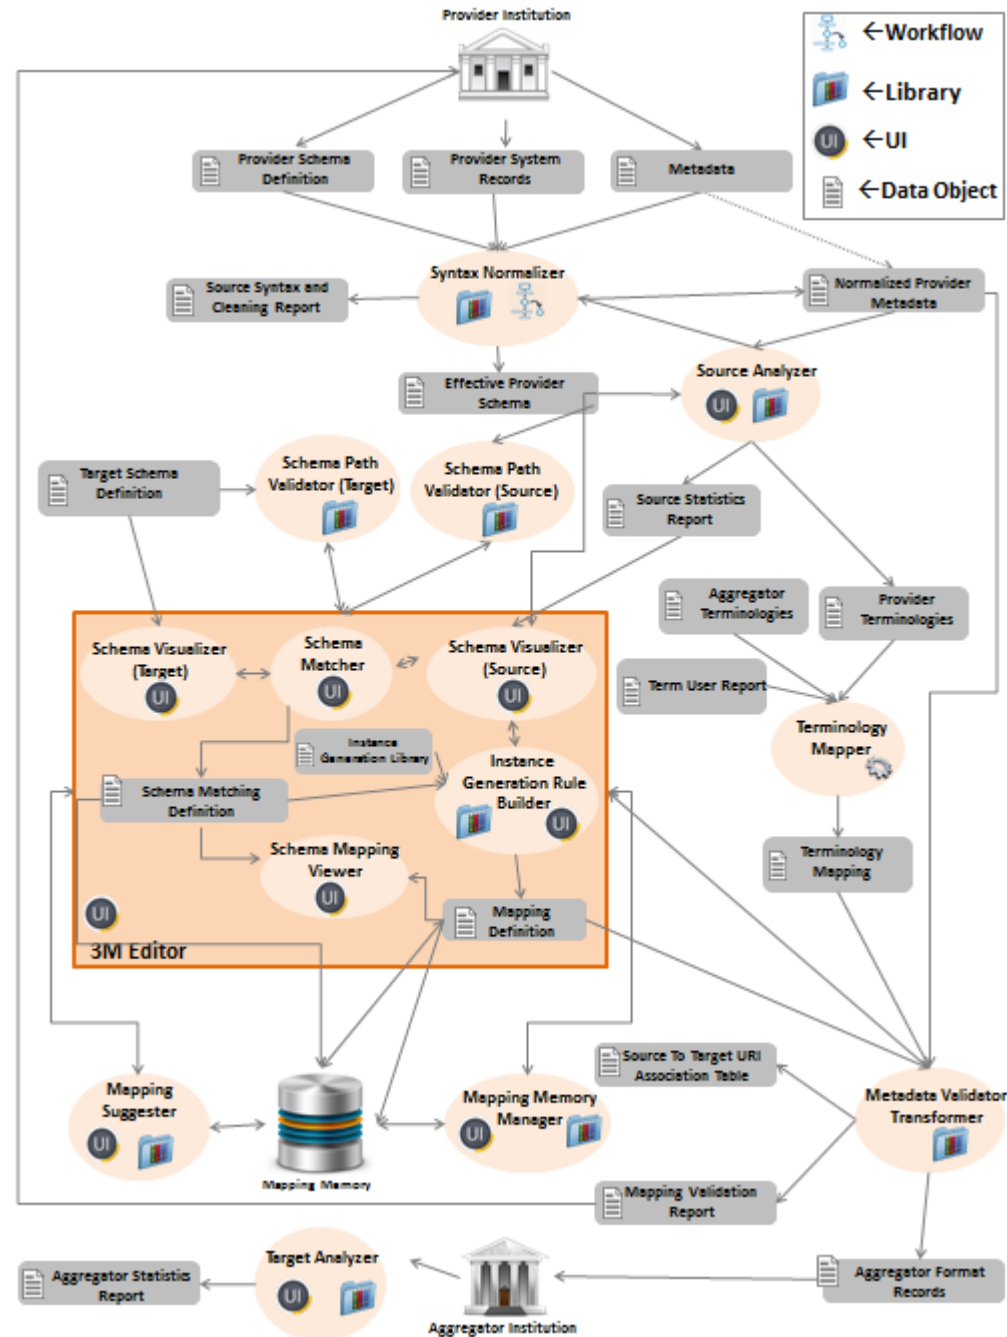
Provider Institution

←Workflow
←Library
←UI
←Data Object

Provider Schema Definition
Provider System Records
Metadata

Syntax Normalizer
Source Syntax and Cleaning Report
Normalized Provider Metadata

Effective Provider Schema
Source Analyzer
UI

Target Schema Definition
Schema Path Validator (Target)
Schema Path Validator (Source)
Source Statistics Report

Aggregator Terminologies
Provider Terminologies

Schema Visualizer (Target)
UI
Schema Matcher
UI
Schema Visualizer (Source)
UI
Term User Report
Instance Generation Library
Terminology Mapper
Schema Matching Definition
Instance Generation Rule Builder
UI
Schema Mapping Viewer
UI
Terminology Mapping
UI
Mapping Definition
3M Editor

Source To Target URI Association Table
Mapping Suggester
UI
Mapping Memory
Mapping Memory Manager
UI
Metadata Validator Transformer
Mapping Validation Report

Target Analyzer
UI
Aggregator Statistics Report
Aggregator Institution
Aggregator Format Records